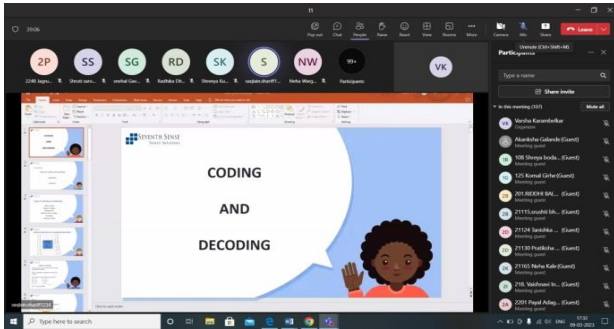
11

39:06

Pop out Chat People Raise React View Rooms More

Camera Mic Share Leave

Unmute (Ctrl+Shift+M)

2P SS SG RD SK S NW 99+ VK

2248 Jagru... Shruti saro... snehal Gav... Radhika Dh... Shreeya Ku... sanjlale.shet97... Neha Warg... Participants

Participants

Type a name

Share invite

In this meeting (107) Mute all

Varsha Karambelkar
Organizer

Akanksha Galande (Guest)
Meeting guest

108 Shreya boda... (Guest)
Meeting guest

125 Komal Girhe (Guest)
Meeting guest

201.BEDDHI BAI... (Guest)
Meeting guest

21113.snuhit bh... (Guest)
Meeting guest

21124 Tanishka ... (Guest)
Meeting guest

21130 Pratiksha ... (Guest)
Meeting guest

21165 Neha Kale (Guest)
Meeting guest

218. Vaishnavi In... (Guest)
Meeting guest

2201 Payal Adag... (Guest)
Meeting guest

SEVENTH SENSE
Talent Solutions

CODING

AND

DECODING

Type here to search

17:32
09-03-2023